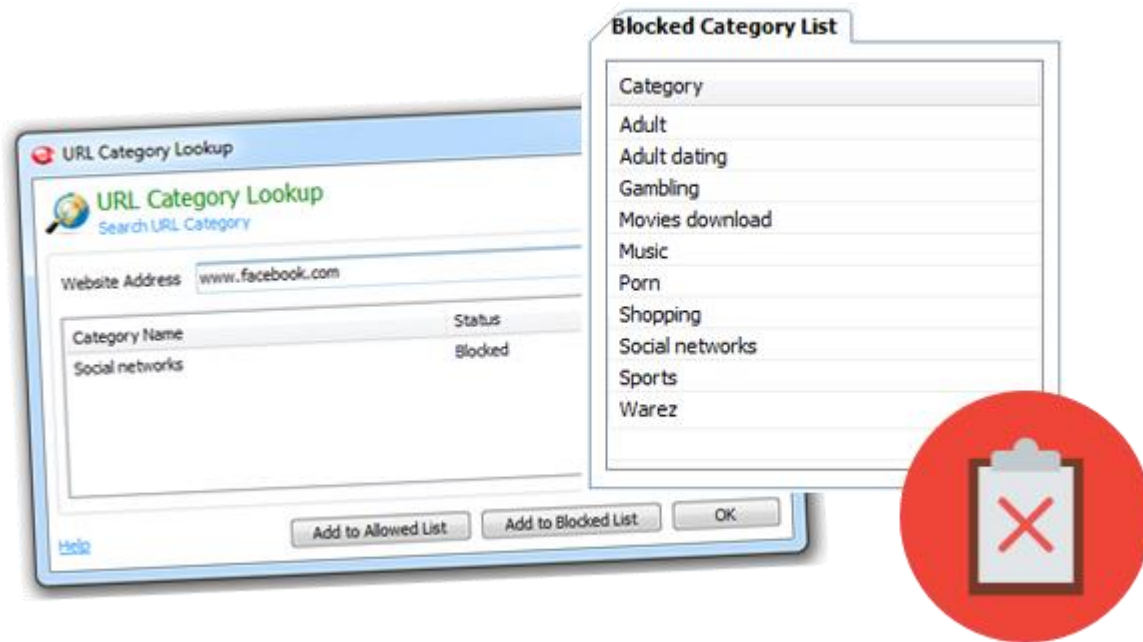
URL Category Lookup

URL Category Lookup
Search URL Category

Website Address www.facebook.com

| Category Name | Status |
|---|---|
| Social networks | Blocked |

Help

Add to Allowed List
Add to Blocked List
OK

Blocked Category List

| Category |
|---|
| Adult |
| Adult dating |
| Gambling |
| Movies download |
| Music |
| Porn |
| Shopping |
| Social networks |
| Sports |
| Warez |